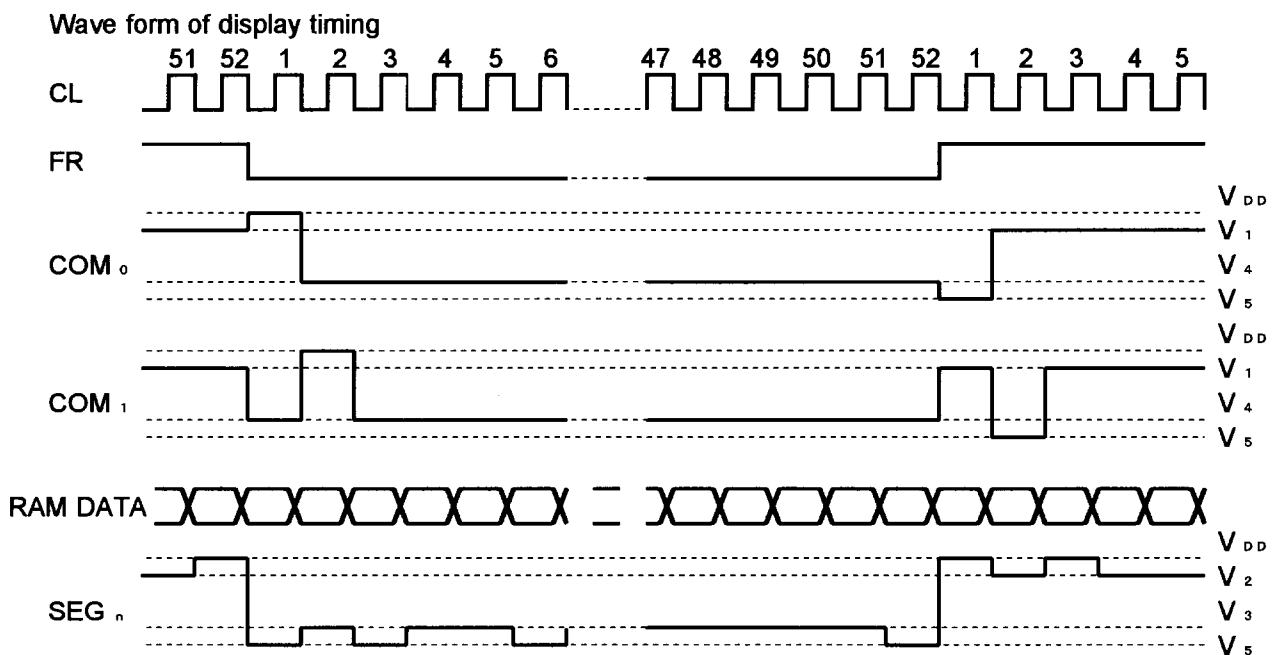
Wave form of display timing

51 52 1 2 3 4 5 6 47 48 49 50 51 52 1 2 3 4 5

CL

FR

COM $_0$

$V_{DD}$
$V_1$
$V_4$
$V_5$

COM $_1$

$V_{DD}$
$V_1$
$V_4$
$V_5$

RAM DATA

SEG $_n$

$V_{DD}$
$V_2$
$V_3$
$V_5$